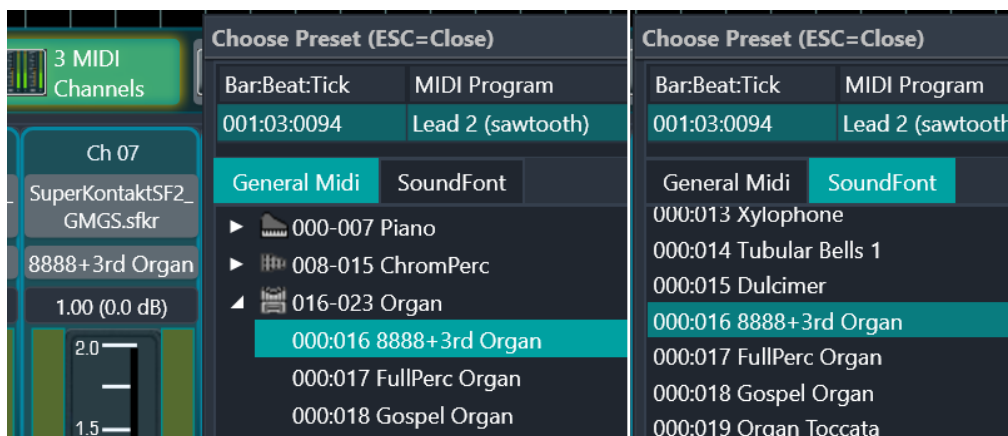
3 MIDI Channels

Ch 07

SuperKontaktSF2_ GMGS.sfkr

8888+3rd Organ

1.00 (0.0 dB)

2.0

1.5

Choose Preset (ESC=Close)

| Bar:Beat:Tick | MIDI Program |
|---|---|
| 001:03:0094 | Lead 2 (sawtooth) |

General Midi | SoundFont

000-007 Piano
008-015 ChromPerc
016-023 Organ
000:016 8888+3rd Organ
000:017 FullPerc Organ
000:018 Gospel Organ

Choose Preset (ESC=Close)

| Bar:Beat:Tick | MIDI Program |
|---|---|
| 001:03:0094 | Lead 2 (sawtooth |

General Midi | SoundFont

000:013 Xylophone
000:014 Tubular Bells 1
000:015 Dulcimer
000:016 8888+3rd Organ
000:017 FullPerc Organ
000:018 Gospel Organ
000:019 Organ Toccata